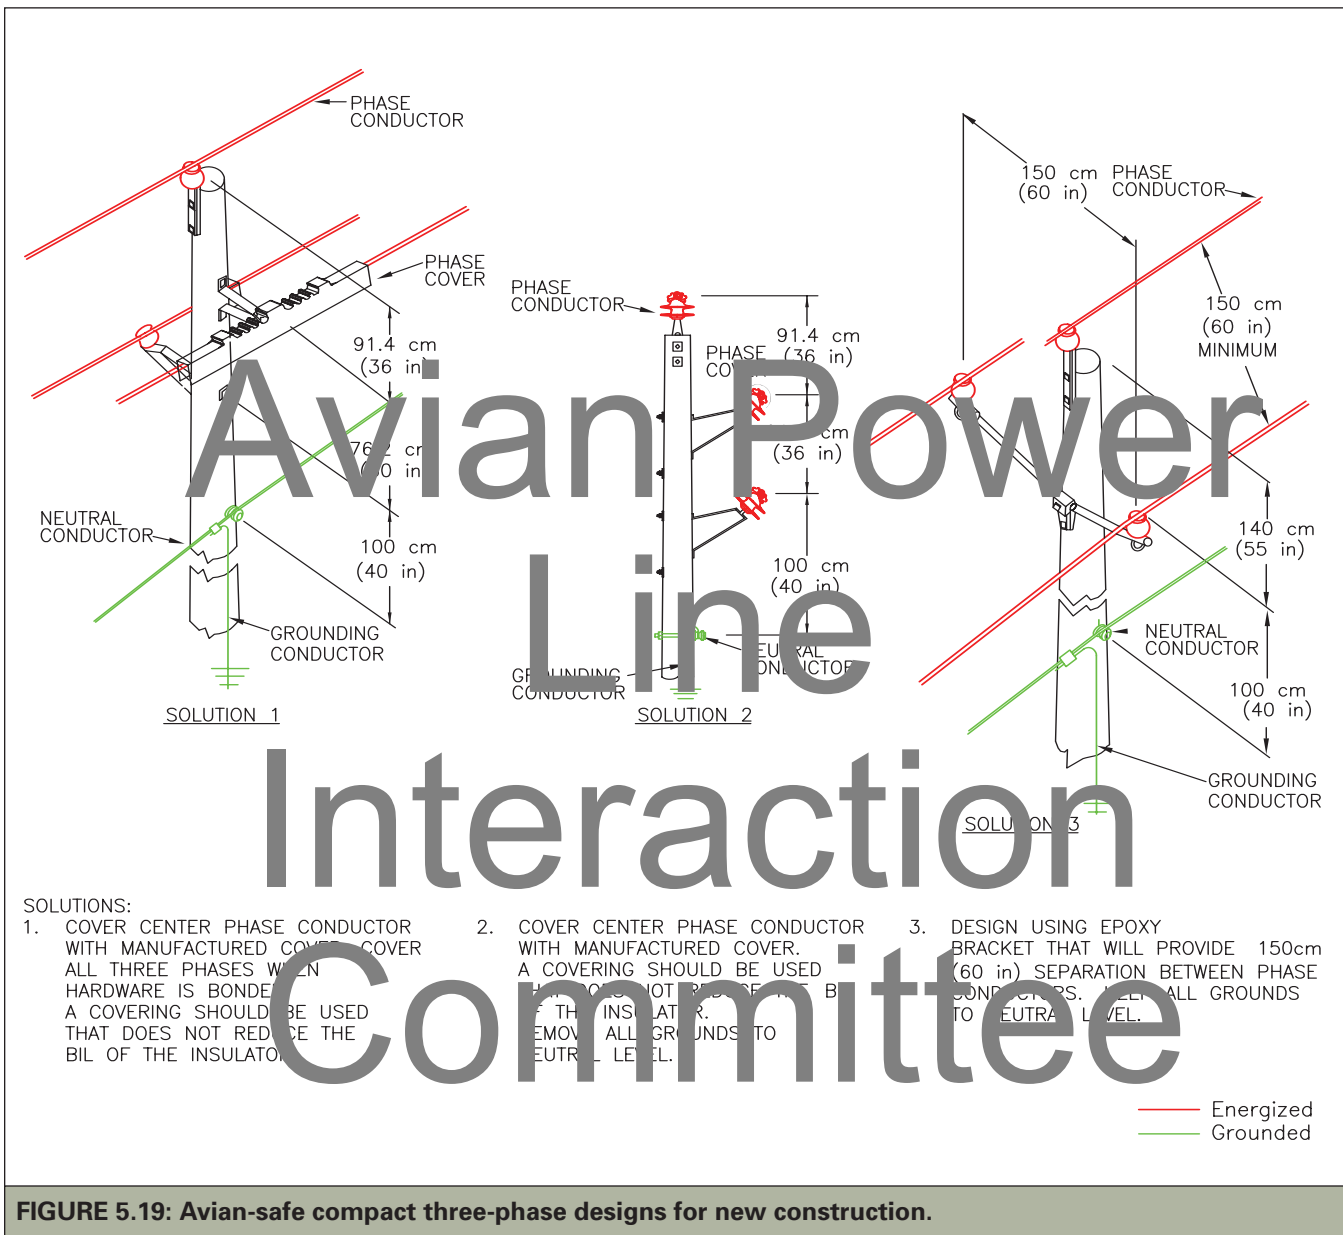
PHASE CONDUCTOR

PHASE COVER

91.4 cm (36 in)

76.2 cm (30 in)

NEUTRAL CONDUCTOR

100 cm (40 in)

GROUNDING CONDUCTOR

SOLUTION 1

PHASE CONDUCTOR

91.4 cm (36 in)

PHASE CO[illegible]

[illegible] cm (36 in)

100 cm (40 in)

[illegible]EUTRAL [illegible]ONDUCTOR

GR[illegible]UNDING CONDUCTOR

SOLUTION 2

150 cm (60 in)

PHASE CONDUCTOR

150 cm (60 in) MINIMUM

140 cm (55 in)

NEUTRAL CONDUCTOR

100 cm (40 in)

GROUNDING CONDUCTOR

SOLU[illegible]ON 3

Avian Power Line Interaction Committee

SOLUTIONS:
1. COVER CENTER PHASE CONDUCTOR WITH MANUFACTURED COVER. COVER ALL THREE PHASES WHEN HARDWARE IS BONDE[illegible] A COVERING SHOULD BE USED THAT DOES NOT REDUCE THE BIL OF THE INSULATOR.

2. COVER CENTER PHASE CONDUCTOR WITH MANUFACTURED COVER. A COVERING SHOULD BE USED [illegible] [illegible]OT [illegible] B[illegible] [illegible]F TH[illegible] INS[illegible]LAT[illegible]R. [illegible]EMOV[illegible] ALL GR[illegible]UNDS TO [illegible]EUTR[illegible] LE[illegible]EL.

3. DESIGN USING EPOXY BRACKET THAT WILL PROVIDE 150cm (60 in) SEPARATION BETWEEN PHASE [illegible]ON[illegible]S. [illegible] ALL GROUNDS TO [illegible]EUTRA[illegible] L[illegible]VEL.

Energized
Grounded

FIGURE 5.19: Avian-safe compact three-phase designs for new construction.